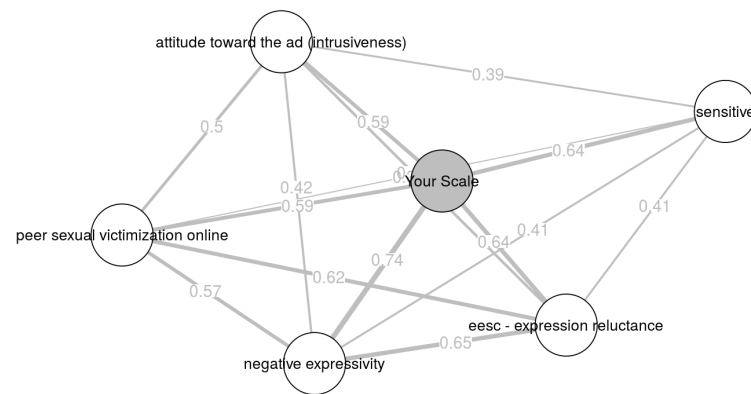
attitude toward the ad (intrusiveness)

sensitive

Your Scale

peer sexual victimization online

eesc - expression reluctance

negative expressivity

0.39

0.5

0.59

0.64

0.42

0.59

0.41

0.41

0.64

0.74

0.62

0.57

0.65

0.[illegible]